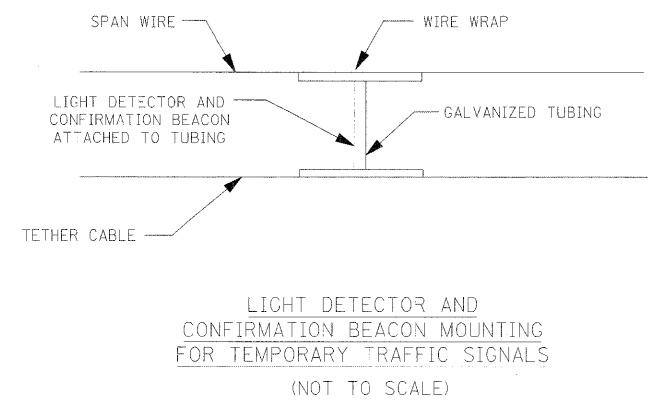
SPAN WIRE

WIRE WRAP

LIGHT DETECTOR AND CONFIRMATION BEACON ATTACHED TO TUBING

GALVANIZED TUBING

TETHER CABLE

LIGHT DETECTOR AND CONFIRMATION BEACON MOUNTING FOR TEMPORARY TRAFFIC SIGNALS

(NOT TO SCALE)